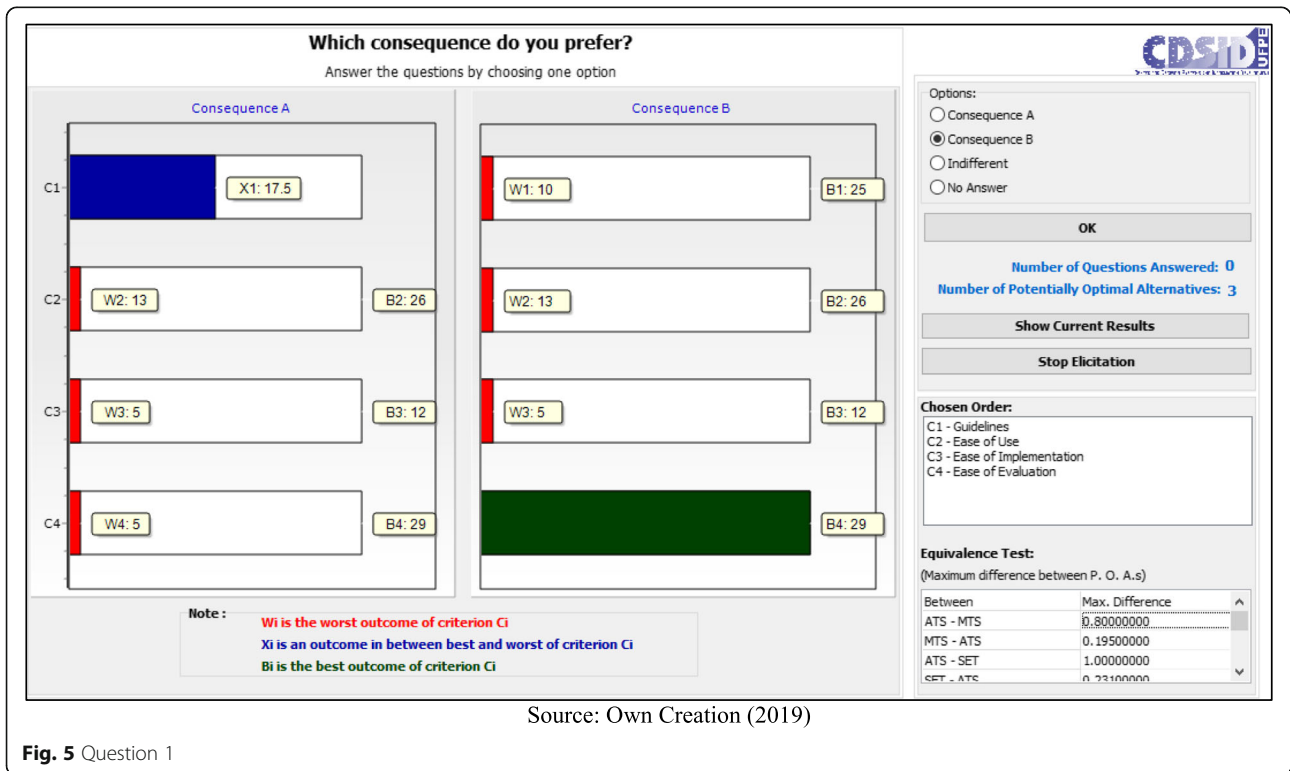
Which consequence do you prefer?
Answer the questions by choosing one option

CDSID UFPE

Consequence A

C1 X1: 17.5
C2 W2: 13 B2: 26
C3 W3: 5 B3: 12
C4 W4: 5 B4: 29

Consequence B

W1: 10 B1: 25
W2: 13 B2: 26
W3: 5 B3: 12
B4: 29

Note :
Wi is the worst outcome of criterion Ci
Xi is an outcome in between best and worst of criterion Ci
Bi is the best outcome of criterion Ci

Options:
Consequence A
Consequence B
Indifferent
No Answer

OK

Number of Questions Answered: 0
Number of Potentially Optimal Alternatives: 3

Show Current Results

Stop Elicitation

Chosen Order:
C1 - Guidelines
C2 - Ease of Use
C3 - Ease of Implementation
C4 - Ease of Evaluation

Equivalence Test:
(Maximum difference between P. O. A.s)

| Between | Max. Difference |
|---|---|
| ATS - MTS | 0.80000000 |
| MTS - ATS | 0.19500000 |
| ATS - SET | 1.00000000 |
| SET - ATS | 0.23100000 |

Source: Own Creation (2019)

Fig. 5 Question 1